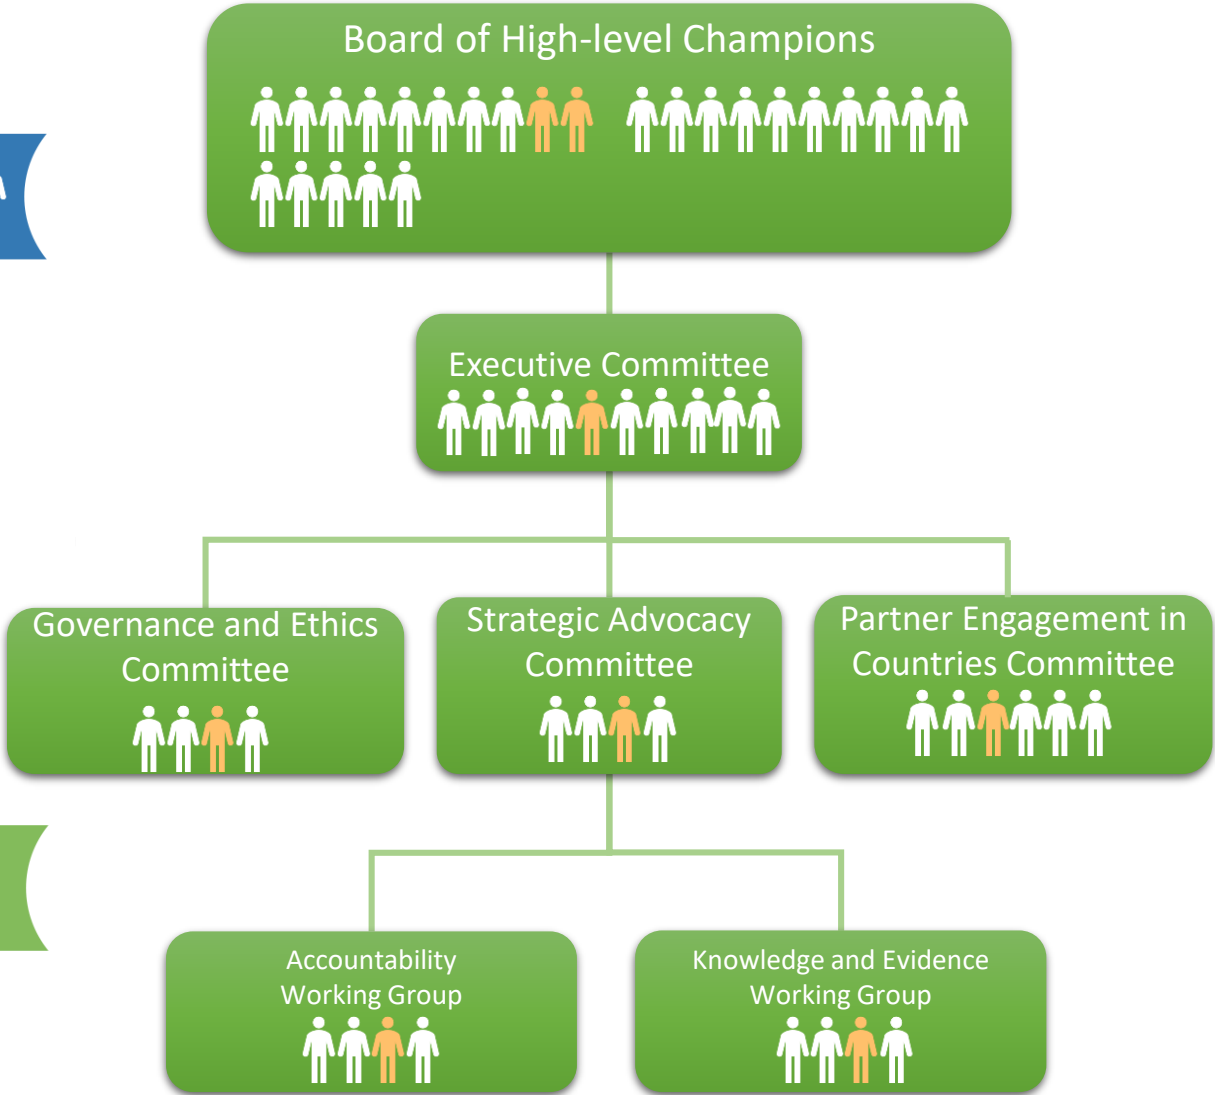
Board of High-level Champions

Executive Committee

Governance and Ethics Committee

Strategic Advocacy Committee

Partner Engagement in Countries Committee

Accountability Working Group

Knowledge and Evidence Working Group